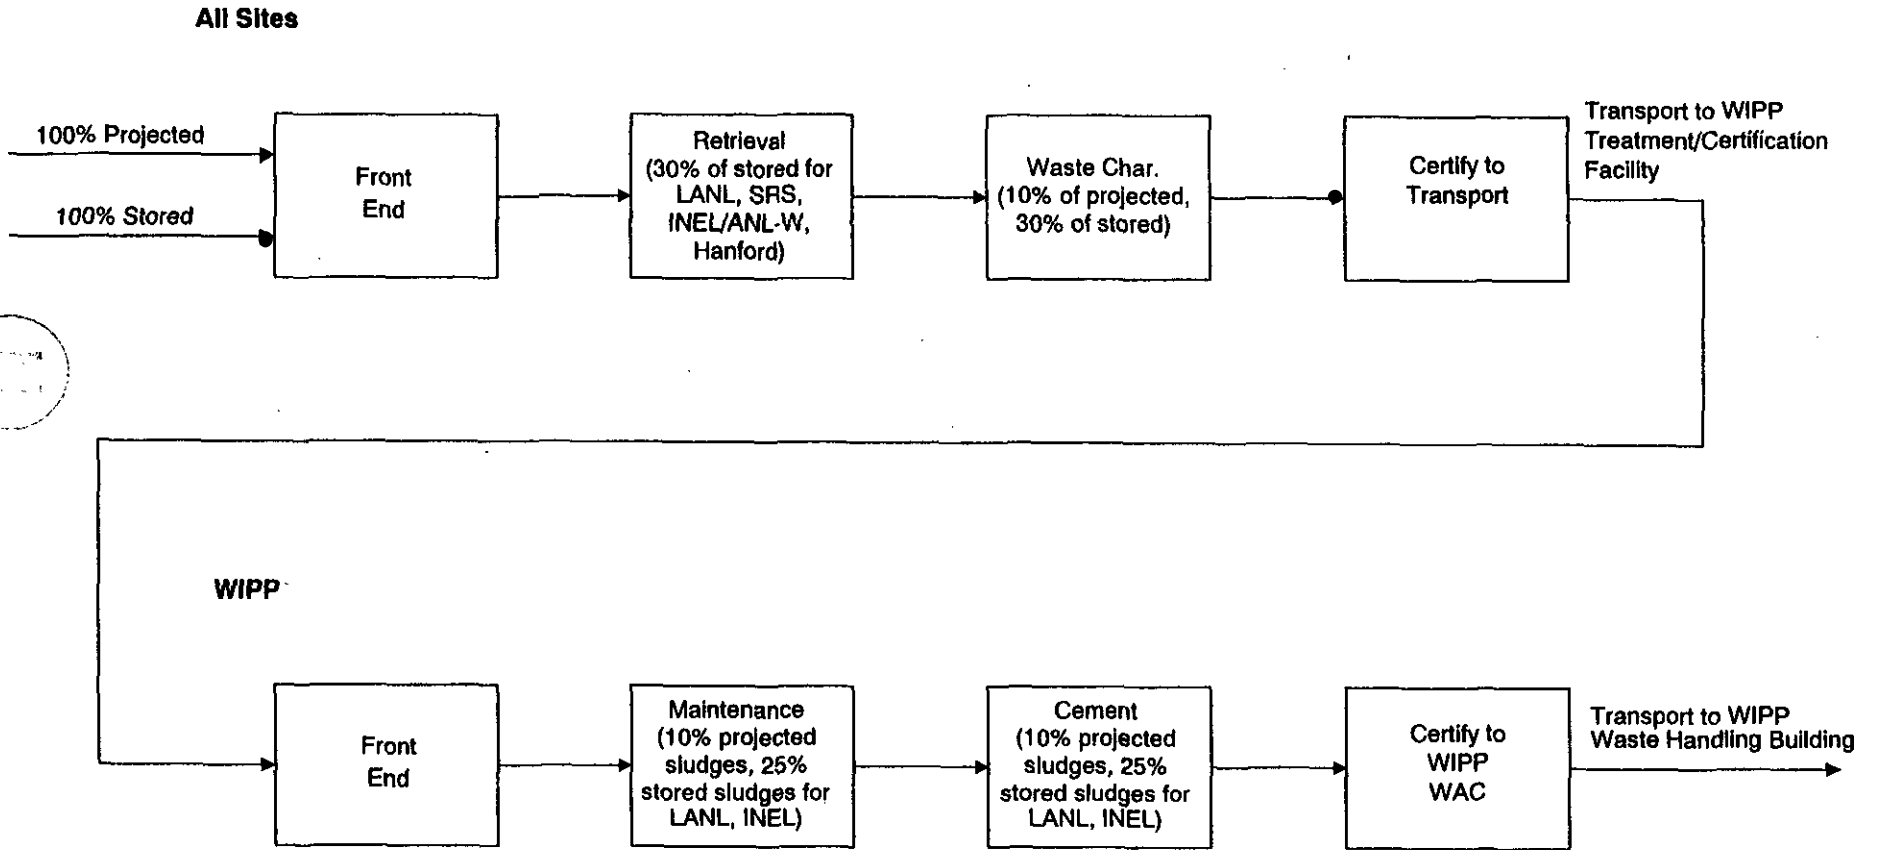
All Sites

100% Projected

100% Stored

Front End

Retrieval (30% of stored for LANL, SRS, INEL/ANL-W, Hanford)

Waste Char. (10% of projected, 30% of stored)

Certify to Transport

Transport to WIPP Treatment/Certification Facility

WIPP

Front End

Maintenance (10% projected sludges, 25% stored sludges for LANL, INEL)

Cement (10% projected sludges, 25% stored sludges for LANL, INEL)

Certify to WIPP WAC

Transport to WIPP Waste Handling Building